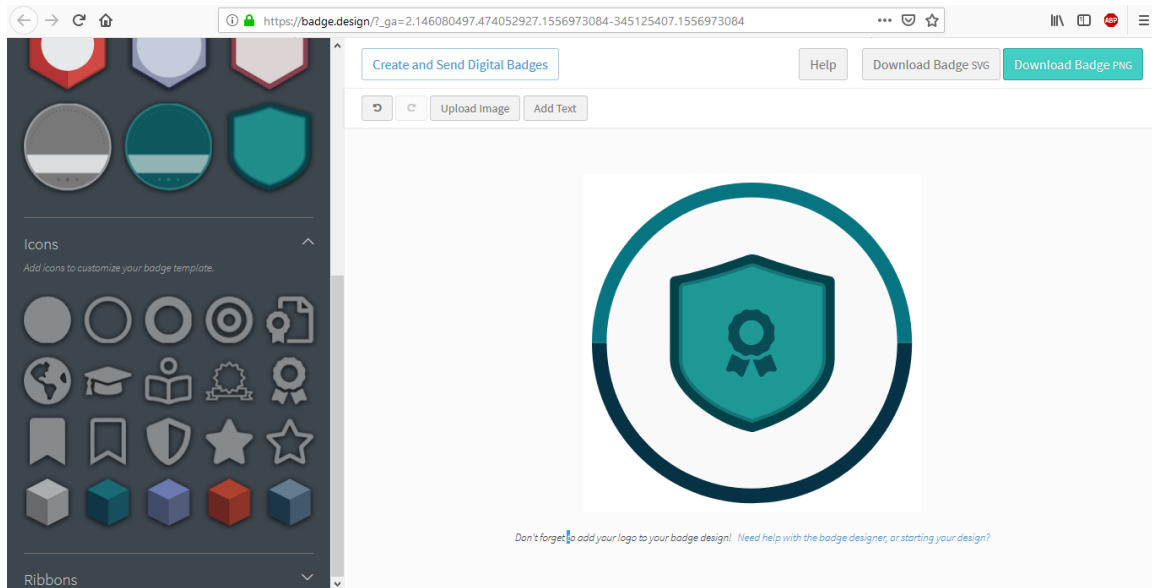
https://badge.design/?_ga=2.146080497.474052927.1556973084-345125407.1556973084

ABP

Create and Send Digital Badges

Help

Download Badge SVG

Download Badge PNG

Upload Image

Add Text

Icons

Add icons to customize your badge template.

Ribbons

Don't forget to add your logo to your badge design! Need help with the badge designer, or starting your design?